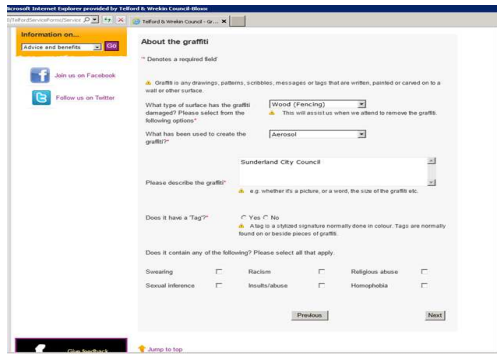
icrosoft Internet Explorer provided by Telford & Wrekin Council-Bloxx

/TelfordServiceForms/Service

Telford & Wrekin Council - Gr...

Information on...

Advice and benefits

Go

Join us on Facebook

Follow us on Twitter

About the graffiti

* Denotes a required field

Graffiti is any drawings, patterns, scribbles, messages or tags that are written, painted or carved on to a wall or other surface.

What type of surface has the graffiti damaged? Please select from the following options*

Wood (Fencing)

This will assist us when we attend to remove the graffiti.

What has been used to create the graffiti?*

Aerosol

Please describe the graffiti*

Sunderland City Council

e.g. whether it's a picture, or a word, the size of the graffiti etc.

Does it have a 'Tag'?*

Yes No

A tag is a stylized signature normally done in colour. Tags are normally found on or beside pieces of graffiti.

Does it contain any of the following? Please select all that apply.

Swearing

Racism

Religious abuse

Sexual inference

Insults/abuse

Homophobia

Previous

Next

Give feedback

Jump to top